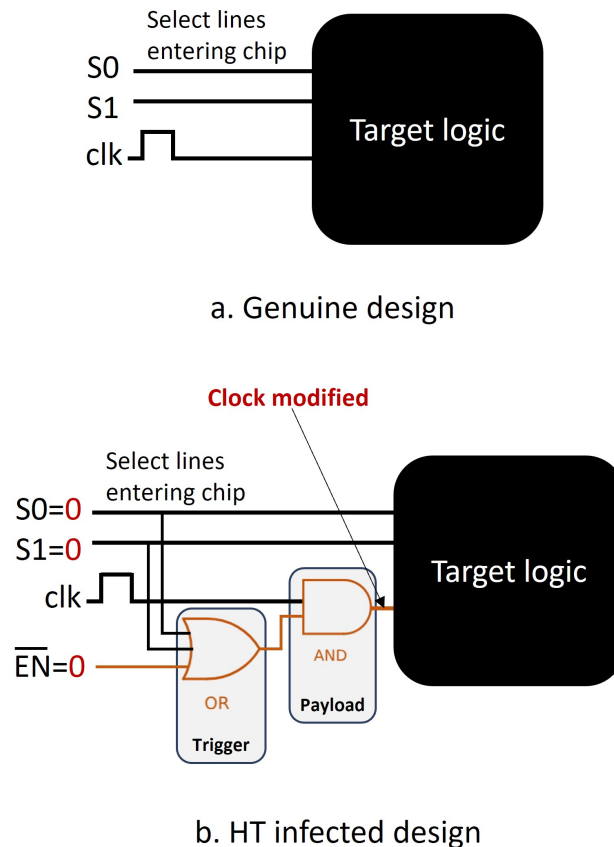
Select lines entering chip

S0

S1

clk

Target logic

a. Genuine design

Clock modified

Select lines entering chip

S0=0

S1=0

clk

$\overline{EN}$=0

OR

Trigger

AND

Payload

Target logic

b. HT infected design